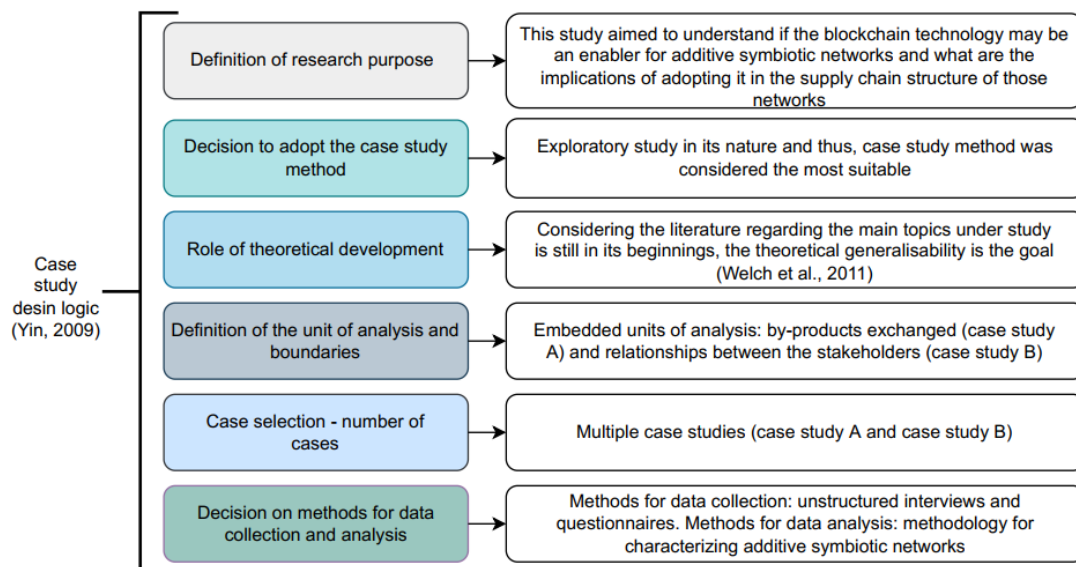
Case study desin logic (Yin, 2009)

Definition of research purpose

This study aimed to understand if the blockchain technology may be an enabler for additive symbiotic networks and what are the implications of adopting it in the supply chain structure of those networks

Decision to adopt the case study method

Exploratory study in its nature and thus, case study method was considered the most suitable

Role of theoretical development

Considering the literature regarding the main topics under study is still in its beginnings, the theoretical generalisability is the goal (Welch et al., 2011)

Definition of the unit of analysis and boundaries

Embedded units of analysis: by-products exchanged (case study A) and relationships between the stakeholders (case study B)

Case selection - number of cases

Multiple case studies (case study A and case study B)

Decision on methods for data collection and analysis

Methods for data collection: unstructured interviews and questionnaires. Methods for data analysis: methodology for characterizing additive symbiotic networks